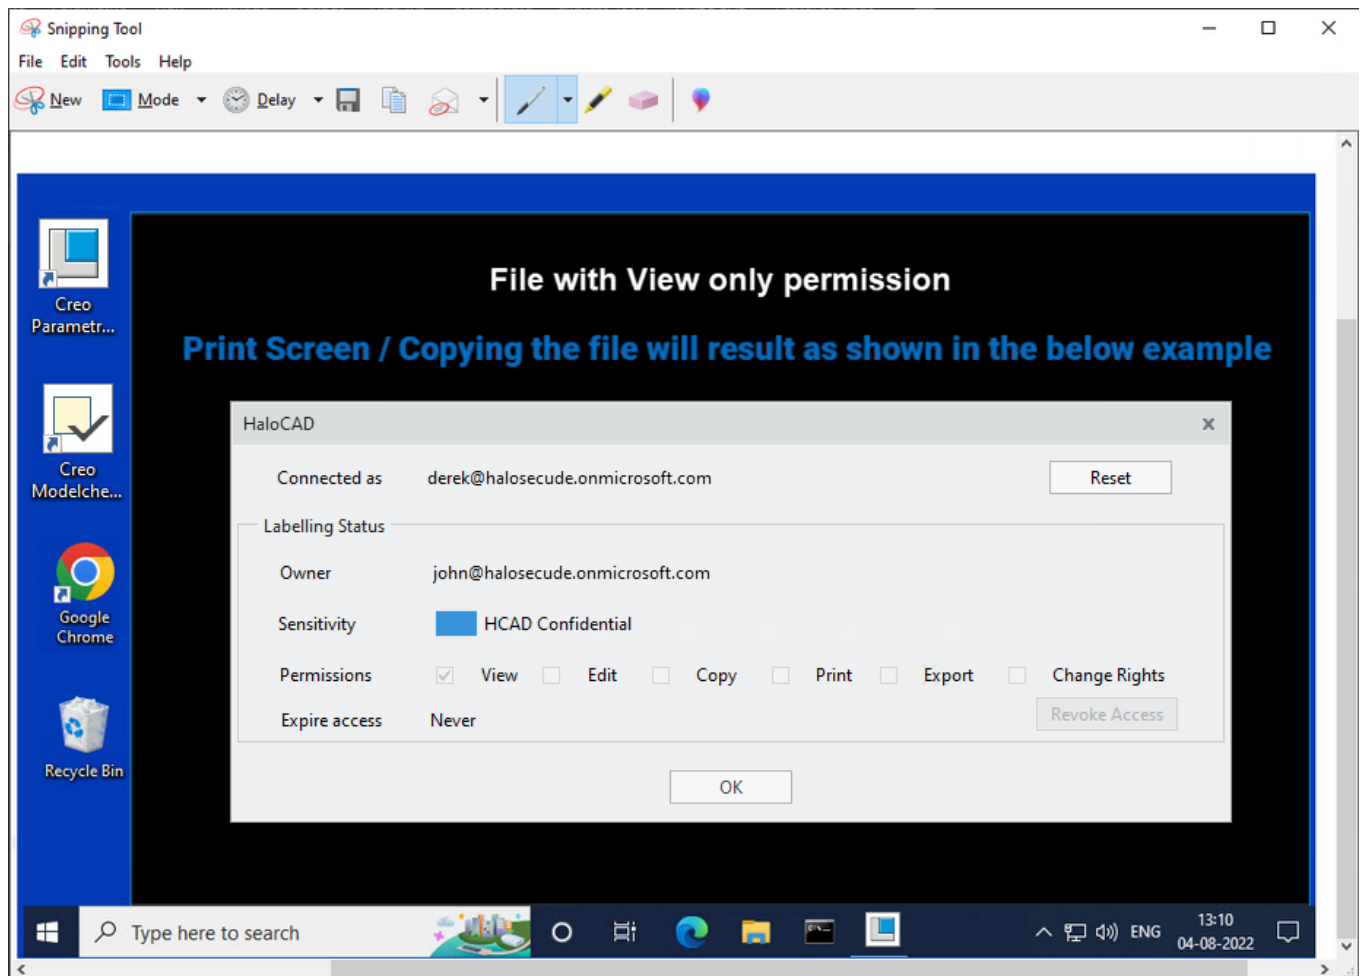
Snipping Tool

File Edit Tools Help

New Mode Delay

Creo Parametr...

Creo Modelche...

Google Chrome

Recycle Bin

File with View only permission

Print Screen / Copying the file will result as shown in the below example

HaloCAD

Connected as derek@halosecude.onmicrosoft.com

Reset

Labelling Status

Owner john@halosecude.onmicrosoft.com

Sensitivity HCAD Confidential

Permissions View Edit Copy Print Export Change Rights

Expire access Never

Revoke Access

OK

Type here to search

ENG

13:10
04-08-2022